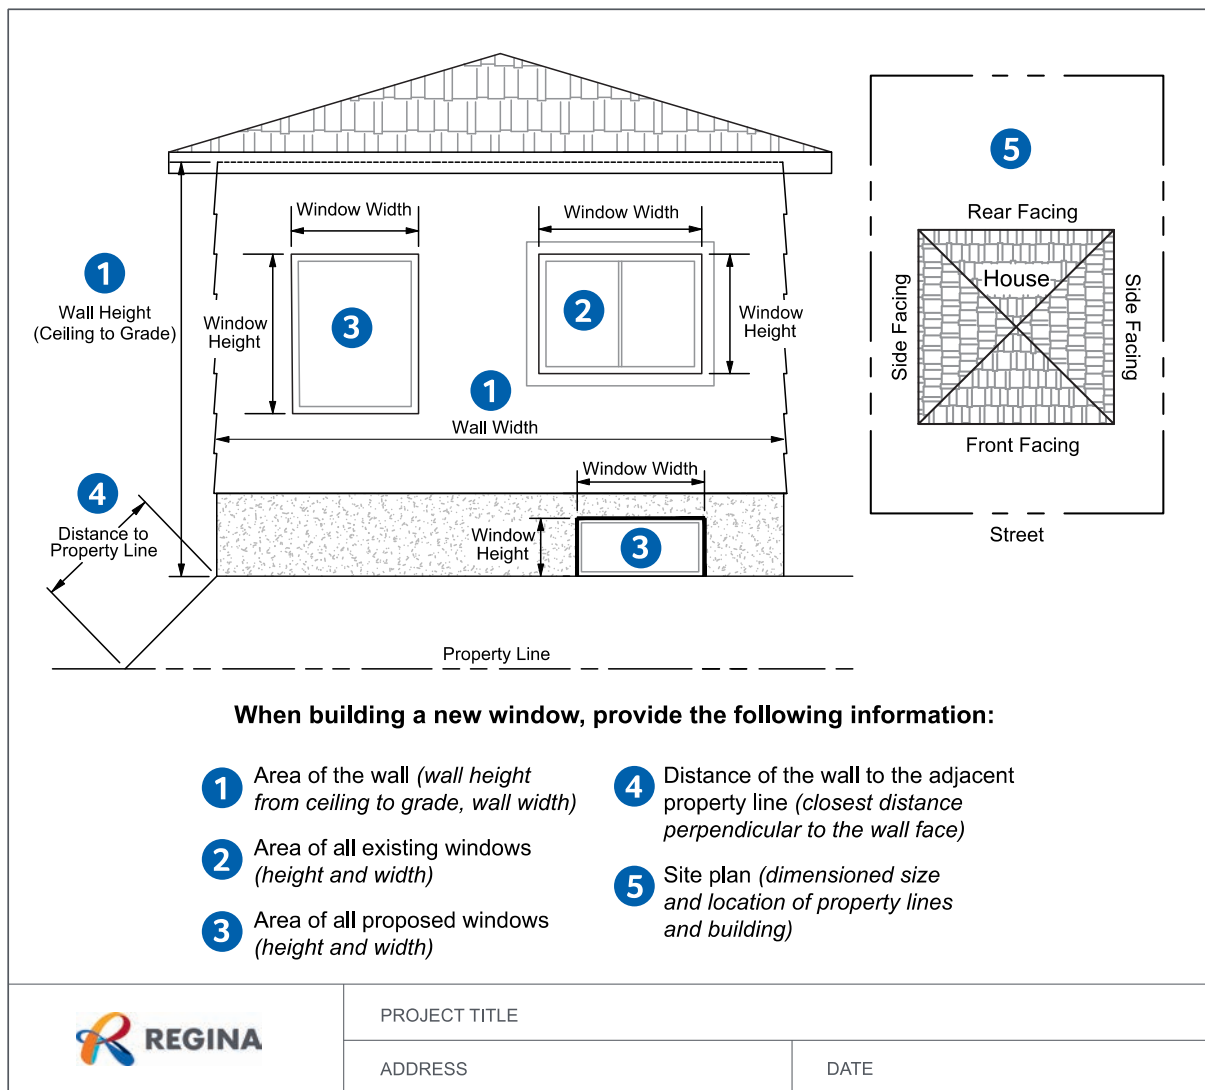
1
Wall Height
(Ceiling to Grade)

Window Width
Window Height
3

Window Width
2
Window Height

1
Wall Width

4
Distance to Property Line

Window Width
Window Height
3

Property Line

5
Rear Facing
Side Facing
House
Side Facing
Front Facing
Street

When building a new window, provide the following information:

1 Area of the wall *(wall height from ceiling to grade, wall width)*

2 Area of all existing windows *(height and width)*

3 Area of all proposed windows *(height and width)*

4 Distance of the wall to the adjacent property line *(closest distance perpendicular to the wall face)*

5 Site plan *(dimensioned size and location of property lines and building)*

REGINA

PROJECT TITLE

ADDRESS

DATE